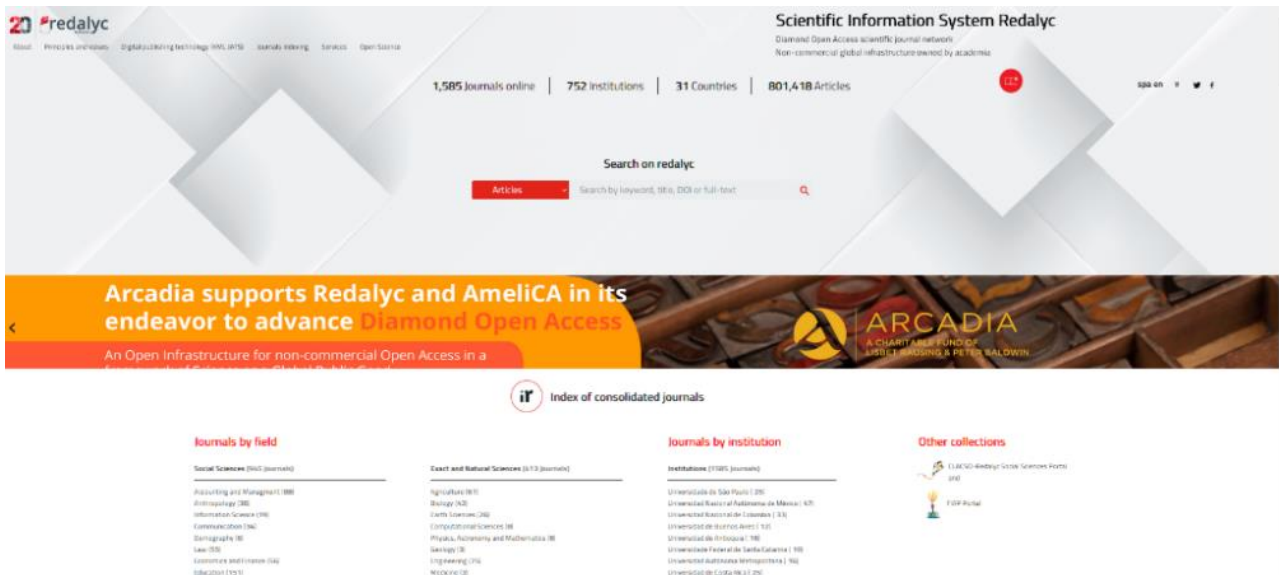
20 redalyc

About Principles and values Digital publishing technology (XML JATS) Journals indexing Services Open Science

Scientific Information System Redalyc

Diamond Open Access scientific journal network

Non-commercial global infrastructure owned by academia

1,585 Journals online | 752 Institutions | 31 Countries | 801,418 Articles

spa en

Search on redalyc

Articles

Search by keyword, title, DOI or full-text

Arcadia supports Redalyc and AmeliCA in its endeavor to advance Diamond Open Access

An Open Infrastructure for non-commercial Open Access in a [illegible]

ARCADIA

A CHARITABLE FUND OF LISBET RAUSING & PETER BALDWIN

Index of consolidated journals

Journals by field

Social Sciences (965 journals)

Accounting and Management (88)
Anthropology (38)
Information Science (19)
Communication (56)
Demography (8)
Law (53)
Economics and Finance (56)
Education (155)

Exact and Natural Sciences (613 journals)

Agriculture (67)
Biology (42)
Earth Sciences (26)
Computational Sciences (8)
Physics, Astronomy and Mathematics (8)
Geology (8)
Engineering (75)
Medicine (3)

Journals by institution

Institutions (1585 journals)

Universidade de São Paulo (39)
Universidad Nacional Autónoma de México (47)
Universidad Nacional de Colombia (33)
Universidad de Buenos Aires (13)
Universidad de Antioquia (18)
Universidade Federal de Santa Catarina (18)
Universidad Autónoma Metropolitana (16)
Universidad de Costa Rica (29)

Other collections

CLACSO-Redalyc Social Sciences Portal

FIDP Portal